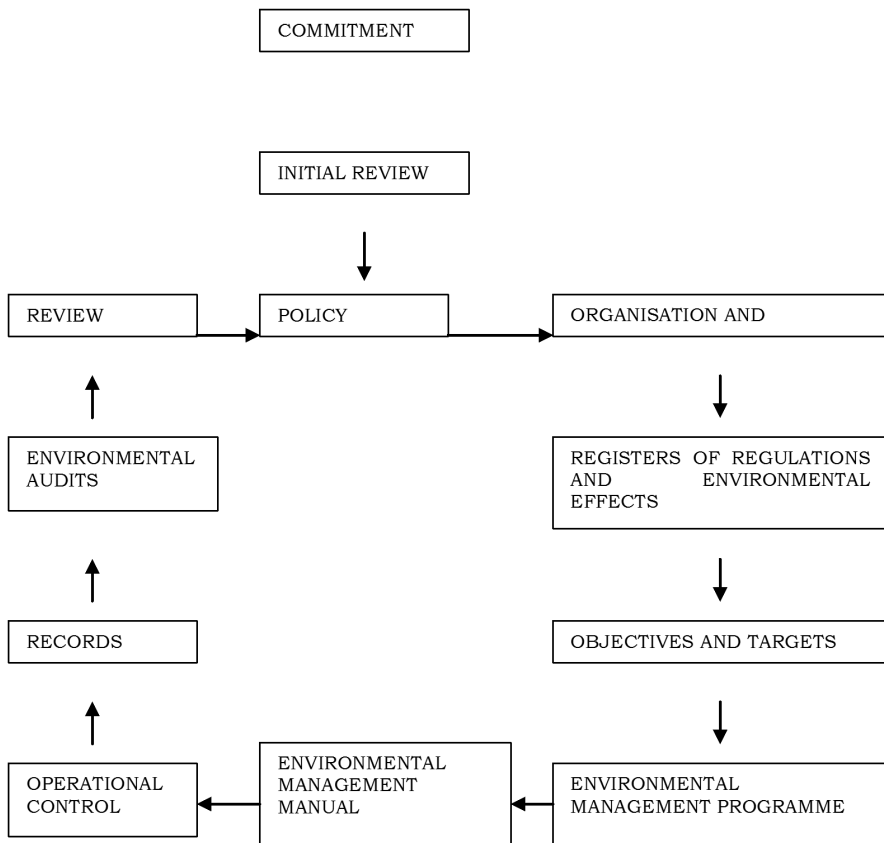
COMMITMENT

INITIAL REVIEW

REVIEW

POLICY

ORGANISATION AND

REGISTERS OF REGULATIONS AND ENVIRONMENTAL EFFECTS

OBJECTIVES AND TARGETS

ENVIRONMENTAL MANAGEMENT PROGRAMME

ENVIRONMENTAL MANAGEMENT MANUAL

OPERATIONAL CONTROL

RECORDS

ENVIRONMENTAL AUDITS